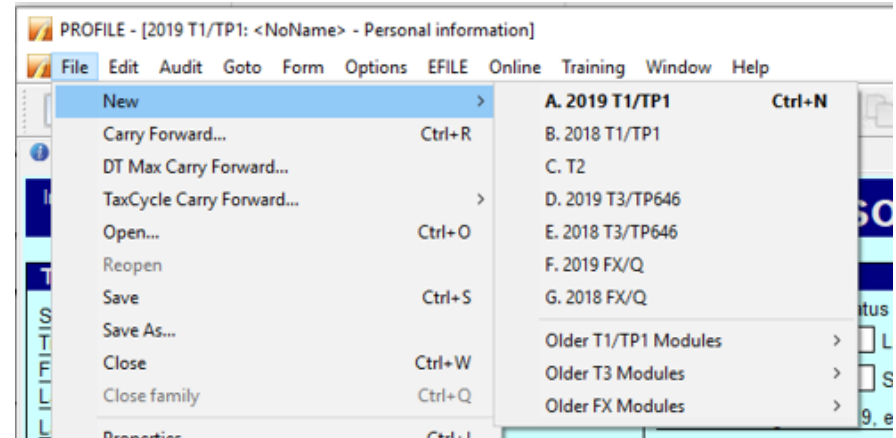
PROFILE - [2019 T1/TP1: <NoName> - Personal information]

File Edit Audit Goto Form Options EFILE Online Training Window Help

New >
Carry Forward... Ctrl+R
DT Max Carry Forward...
TaxCycle Carry Forward... >
Open... Ctrl+O
Reopen
Save Ctrl+S
Save As...
Close Ctrl+W
Close family Ctrl+Q
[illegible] Ctrl+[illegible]

A. 2019 T1/TP1 Ctrl+N
B. 2018 T1/TP1
C. T2
D. 2019 T3/TP646
E. 2018 T3/TP646
F. 2019 FX/Q
G. 2018 FX/Q
Older T1/TP1 Modules >
Older T3 Modules >
Older FX Modules >

so
tus
L
S
9. e